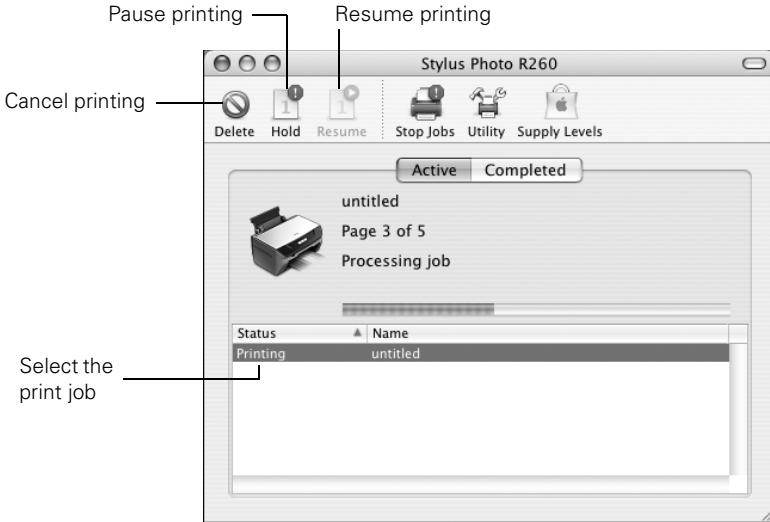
Pause printing

Resume printing

Stylus Photo R260

Cancel printing

Delete Hold Resume Stop Jobs Utility Supply Levels

Active Completed

untitled

Page 3 of 5

Processing job

| Status | Name |
|---|---|
| Printing | untitled |

Select the print job